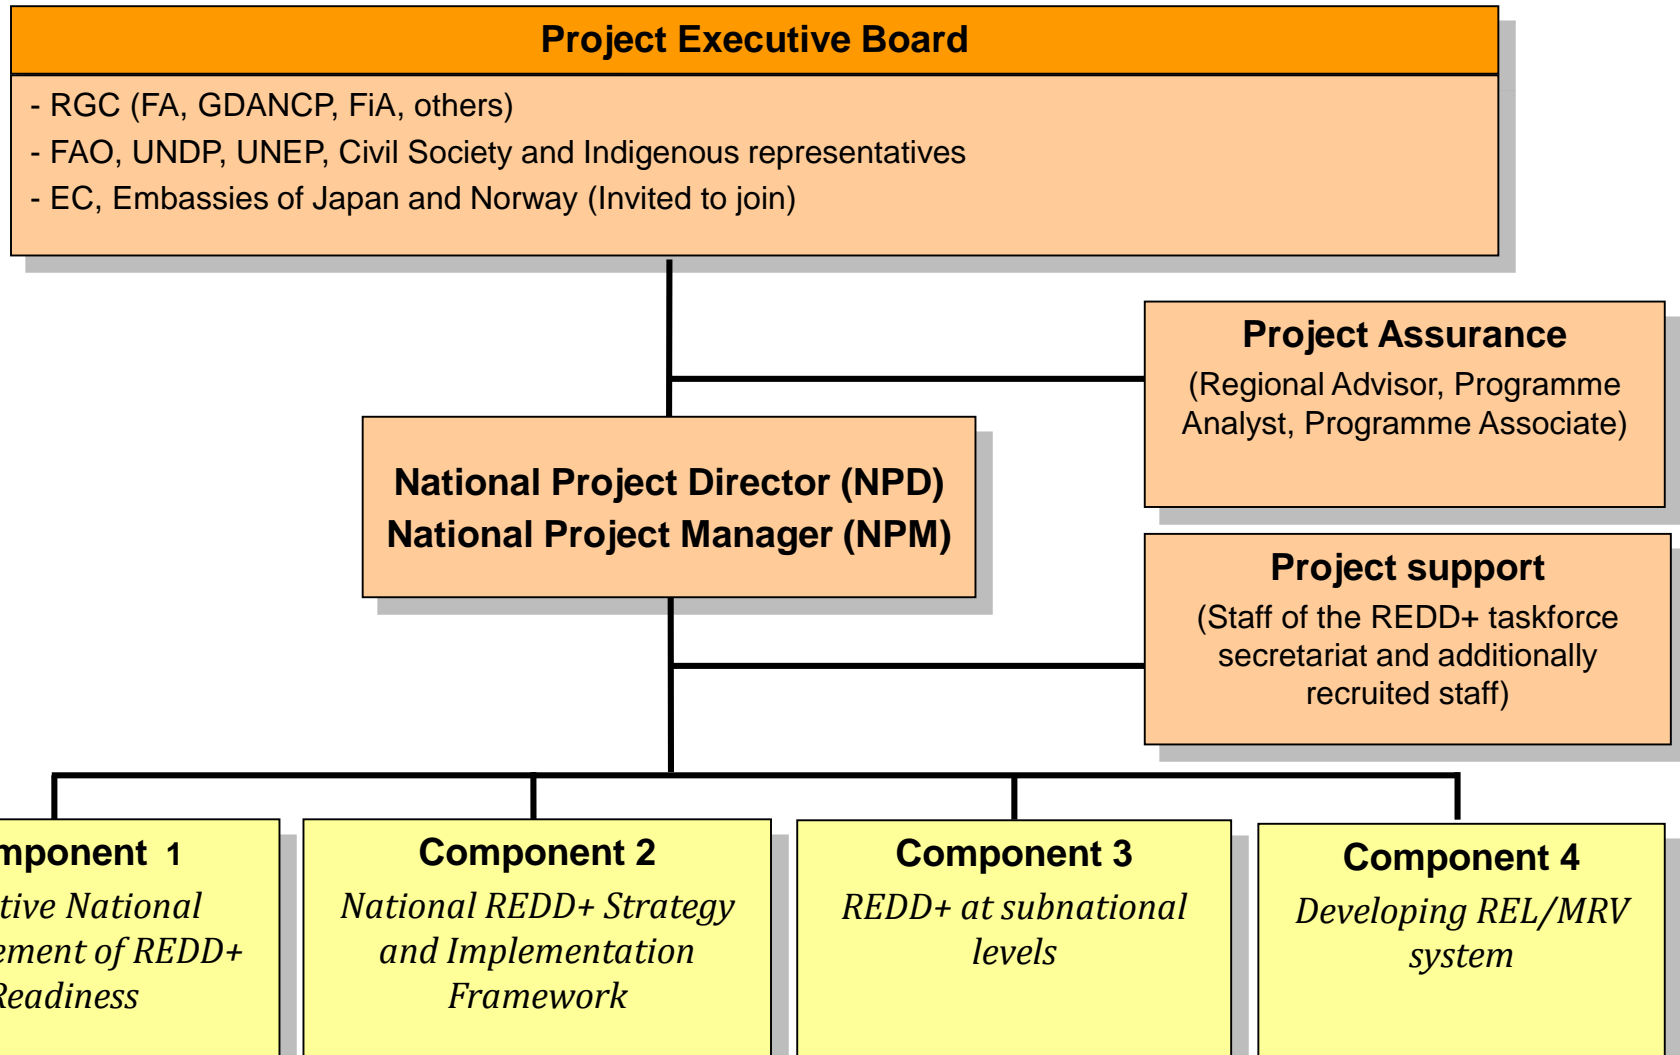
Project Executive Board

- RGC (FA, GDANCP, FiA, others)
- FAO, UNDP, UNEP, Civil Society and Indigenous representatives
- EC, Embassies of Japan and Norway (Invited to join)

Project Assurance
(Regional Advisor, Programme Analyst, Programme Associate)

National Project Director (NPD)
National Project Manager (NPM)

Project support
(Staff of the REDD+ taskforce secretariat and additionally recruited staff)

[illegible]mponent 1
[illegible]tive National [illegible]ement of REDD+ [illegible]eadiness

Component 2
National REDD+ Strategy and Implementation Framework

Component 3
REDD+ at subnational levels

Component 4
Developing REL/MRV system